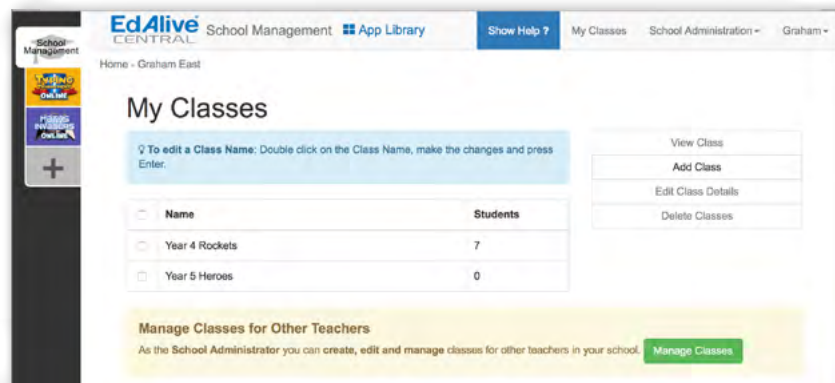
School Management

Typing Online

Maths Invaders Online

+

EdAlive CENTRAL School Management App Library Show Help ? My Classes School Administration Graham

Home - Graham East

My Classes

To edit a Class Name: Double click on the Class Name, make the changes and press Enter.

View Class
Add Class
Edit Class Details
Delete Classes

| | Name | Students |
|---|---|---|
| | Year 4 Rockets | 7 |
| | Year 5 Heroes | 0 |

Manage Classes for Other Teachers

As the School Administrator you can create, edit and manage classes for other teachers in your school. Manage Classes